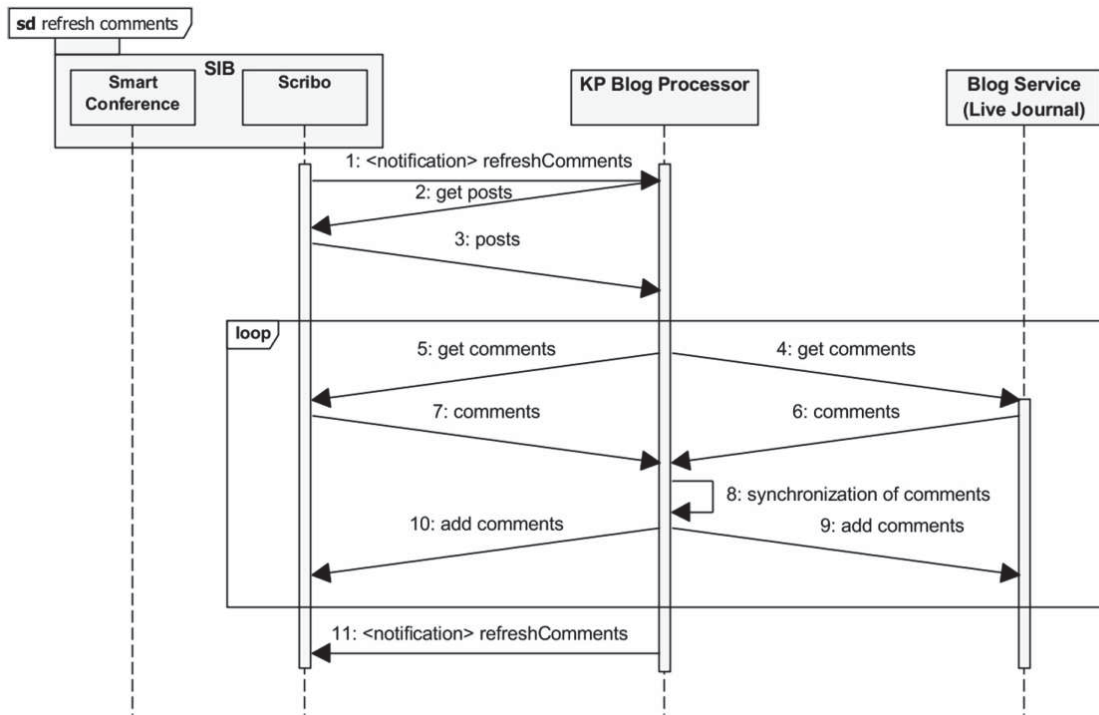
sd refresh comments

SIB

Smart Conference

Scribo

KP Blog Processor

Blog Service (Live Journal)

1: <notification> refreshComments

2: get posts

3: posts

loop

5: get comments

4: get comments

7: comments

6: comments

8: synchronization of comments

10: add comments

9: add comments

11: <notification> refreshComments